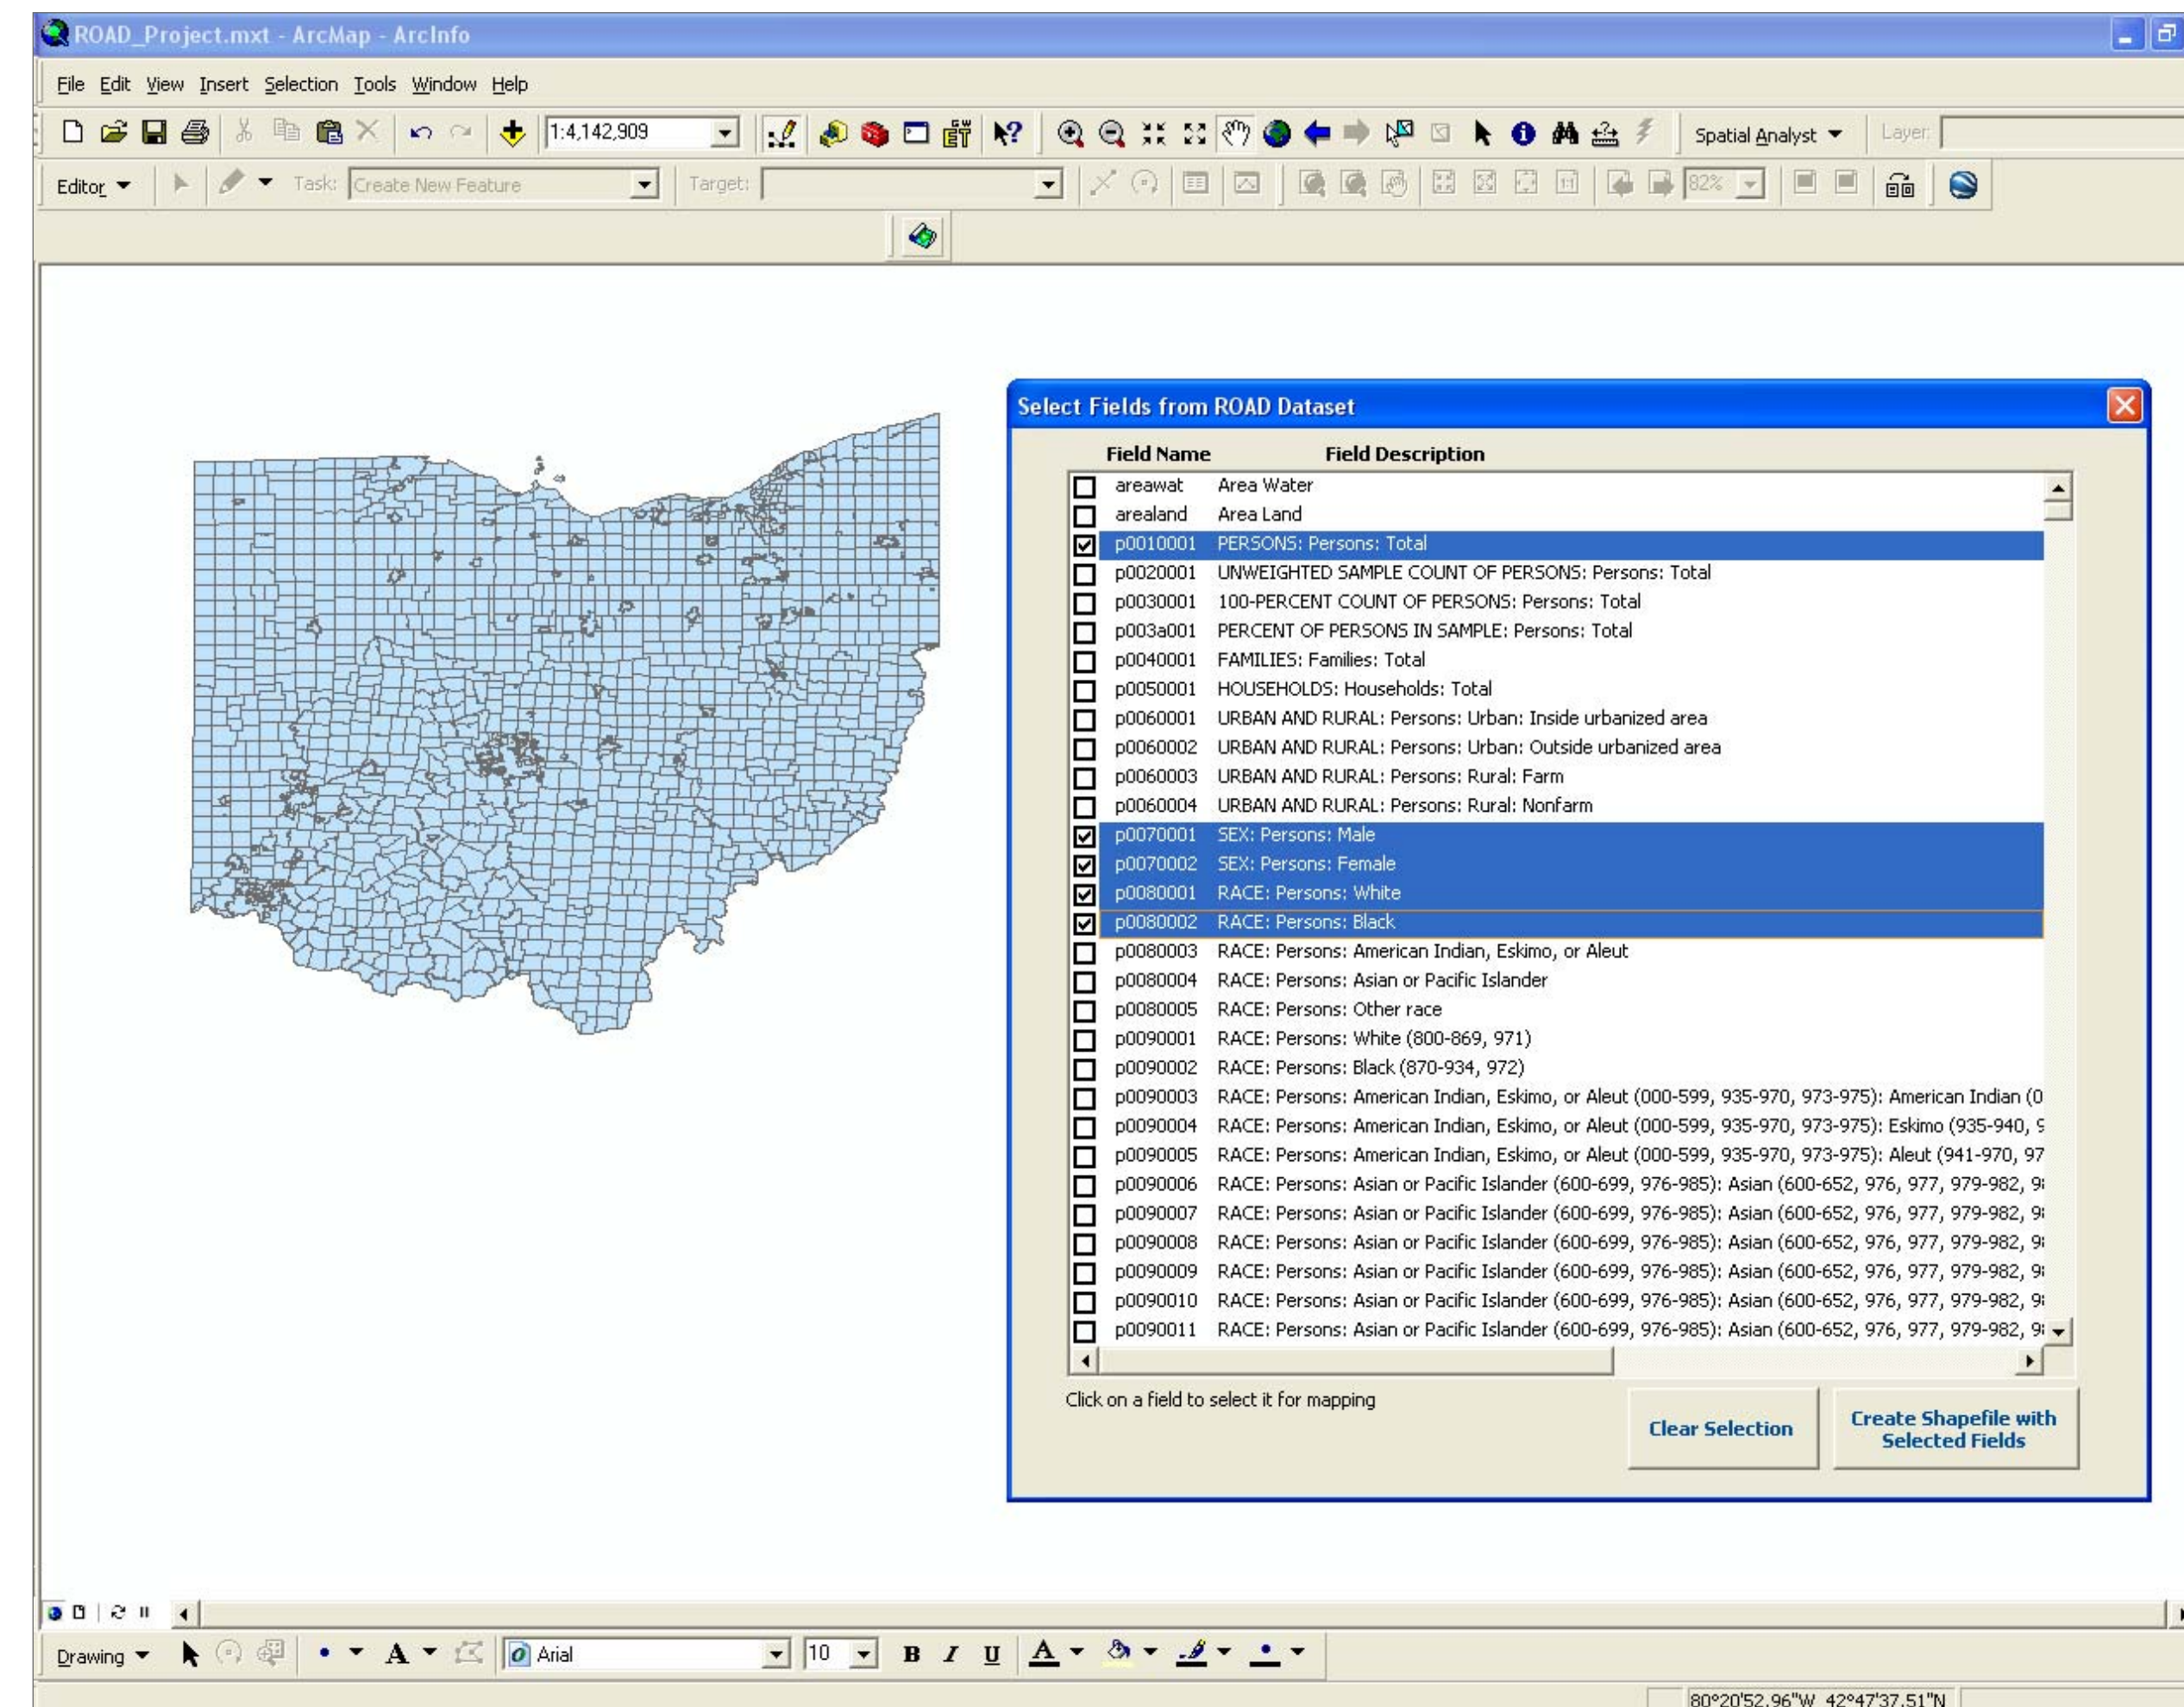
ROAD_Project.mxt - ArcMap - ArcInfo

File Edit View Insert Selection Tools Window Help

1:4,142,909

Spatial Analyst ▾ Layer:

Editor ▾ Task: Create New Feature Target:

82%

Select Fields from ROAD Dataset

| Field Name | Field Description |
|---|---|
| areawat | Area Water |
| arealand | Area Land |
| p0010001 | PERSONS: Persons: Total |
| p0020001 | UNWEIGHTED SAMPLE COUNT OF PERSONS: Persons: Total |
| p0030001 | 100-PERCENT COUNT OF PERSONS: Persons: Total |
| p003a001 | PERCENT OF PERSONS IN SAMPLE: Persons: Total |
| p0040001 | FAMILIES: Families: Total |
| p0050001 | HOUSEHOLDS: Households: Total |
| p0060001 | URBAN AND RURAL: Persons: Urban: Inside urbanized area |
| p0060002 | URBAN AND RURAL: Persons: Urban: Outside urbanized area |
| p0060003 | URBAN AND RURAL: Persons: Rural: Farm |
| p0060004 | URBAN AND RURAL: Persons: Rural: Nonfarm |
| p0070001 | SEX: Persons: Male |
| p0070002 | SEX: Persons: Female |
| p0080001 | RACE: Persons: White |
| p0080002 | RACE: Persons: Black |
| p0080003 | RACE: Persons: American Indian, Eskimo, or Aleut |
| p0080004 | RACE: Persons: Asian or Pacific Islander |
| p0080005 | RACE: Persons: Other race |
| p0090001 | RACE: Persons: White (800-869, 971) |
| p0090002 | RACE: Persons: Black (870-934, 972) |
| p0090003 | RACE: Persons: American Indian, Eskimo, or Aleut (000-599, 935-970, 973-975): American Indian (0 |
| p0090004 | RACE: Persons: American Indian, Eskimo, or Aleut (000-599, 935-970, 973-975): Eskimo (935-940, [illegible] |
| p0090005 | RACE: Persons: American Indian, Eskimo, or Aleut (000-599, 935-970, 973-975): Aleut (941-970, 97 |
| p0090006 | RACE: Persons: Asian or Pacific Islander (600-699, 976-985): Asian (600-652, 976, 977, 979-982, 9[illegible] |
| p0090007 | RACE: Persons: Asian or Pacific Islander (600-699, 976-985): Asian (600-652, 976, 977, 979-982, 9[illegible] |
| p0090008 | RACE: Persons: Asian or Pacific Islander (600-699, 976-985): Asian (600-652, 976, 977, 979-982, 9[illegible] |
| p0090009 | RACE: Persons: Asian or Pacific Islander (600-699, 976-985): Asian (600-652, 976, 977, 979-982, 9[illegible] |
| p0090010 | RACE: Persons: Asian or Pacific Islander (600-699, 976-985): Asian (600-652, 976, 977, 979-982, 9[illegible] |
| p0090011 | RACE: Persons: Asian or Pacific Islander (600-699, 976-985): Asian (600-652, 976, 977, 979-982, 9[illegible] |

Click on a field to select it for mapping

Clear Selection

Create Shapefile with Selected Fields

Drawing ▾ Arial 10 B I U A

80°20'52.96"W 42°47'37.51"N